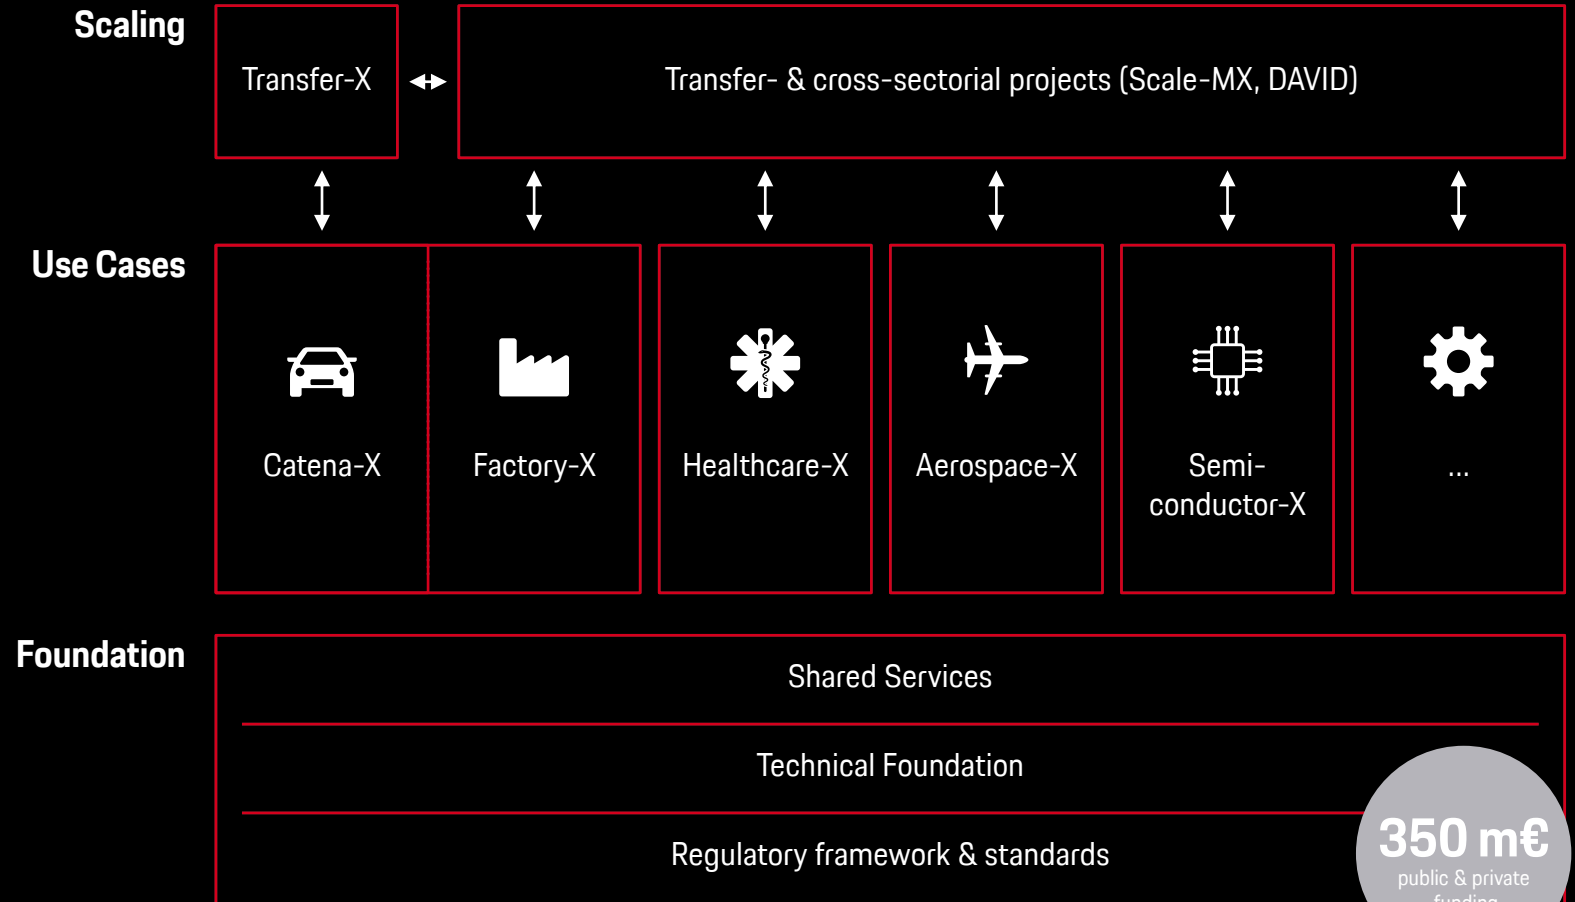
Scaling

Transfer-X

Transfer- & cross-sectorial projects (Scale-MX, DAVID)

Use Cases

Catena-X

Factory-X

Healthcare-X

Aerospace-X

Semi-conductor-X

...

Foundation

Shared Services

Technical Foundation

Regulatory framework & standards

350 m€

public & private

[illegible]